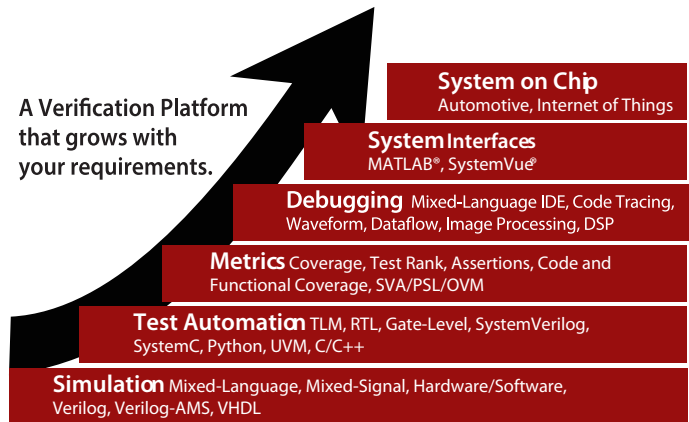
A Verification Platform that grows with your requirements.

System on Chip
Automotive, Internet of Things

System Interfaces
MATLAB®, SystemVue®

Debugging Mixed-Language IDE, Code Tracing, Waveform, Dataflow, Image Processing, DSP

Metrics Coverage, Test Rank, Assertions, Code and Functional Coverage, SVA/PSL/OVM

Test Automation TLM, RTL, Gate-Level, SystemVerilog, SystemC, Python, UVM, C/C++

Simulation Mixed-Language, Mixed-Signal, Hardware/Software, Verilog, Verilog-AMS, VHDL